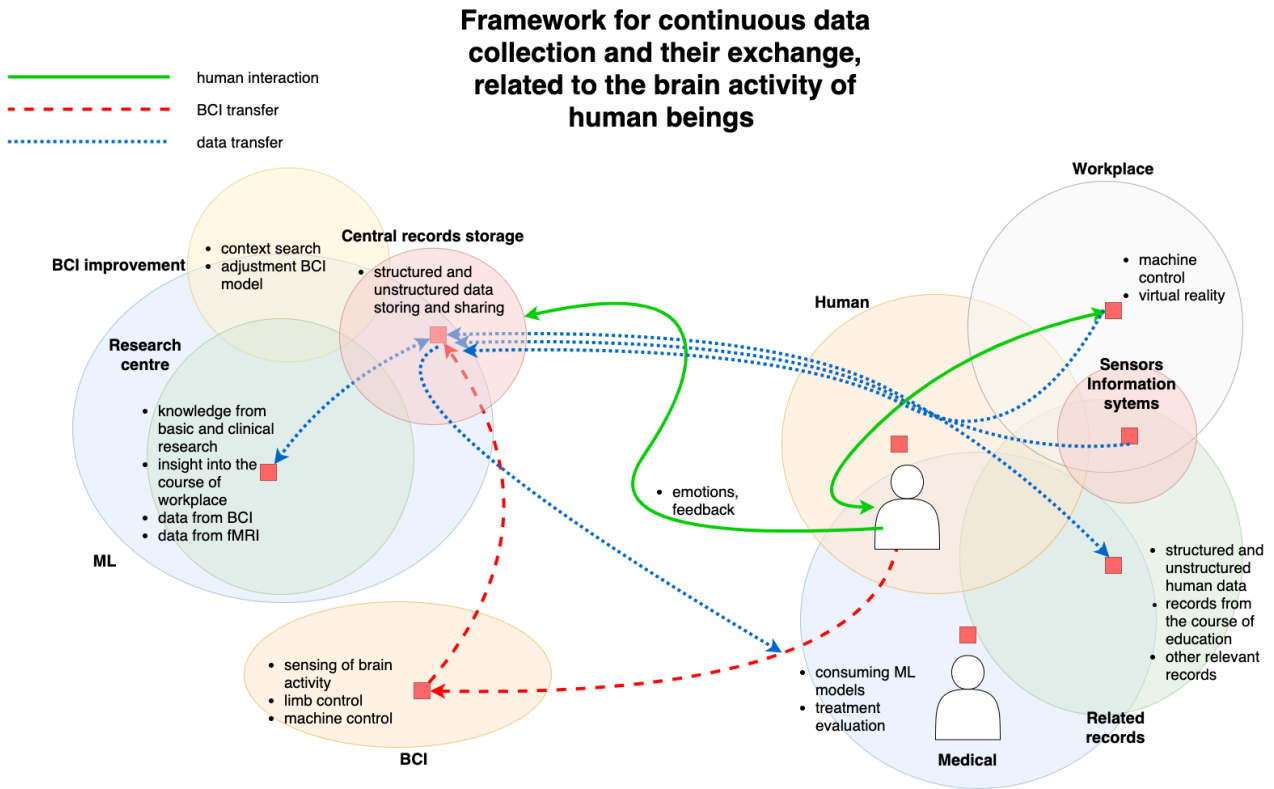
Framework for continuous data collection and their exchange, related to the brain activity of human beings

human interaction
BCI transfer
data transfer

BCI improvement
- context search
- adjustment BCI model

Central records storage
- structured and unstructured data storing and sharing

Research centre
- knowledge from basic and clinical research
- insight into the course of workplace
- data from BCI
- data from fMRI

ML

Human

- emotions, feedback

Workplace
- machine control
- virtual reality

Sensors Information sytems

- structured and unstructured human data
- records from the course of education
- other relevant records

Related records

- consuming ML models
- treatment evaluation

Medical

- sensing of brain activity
- limb control
- machine control

BCI